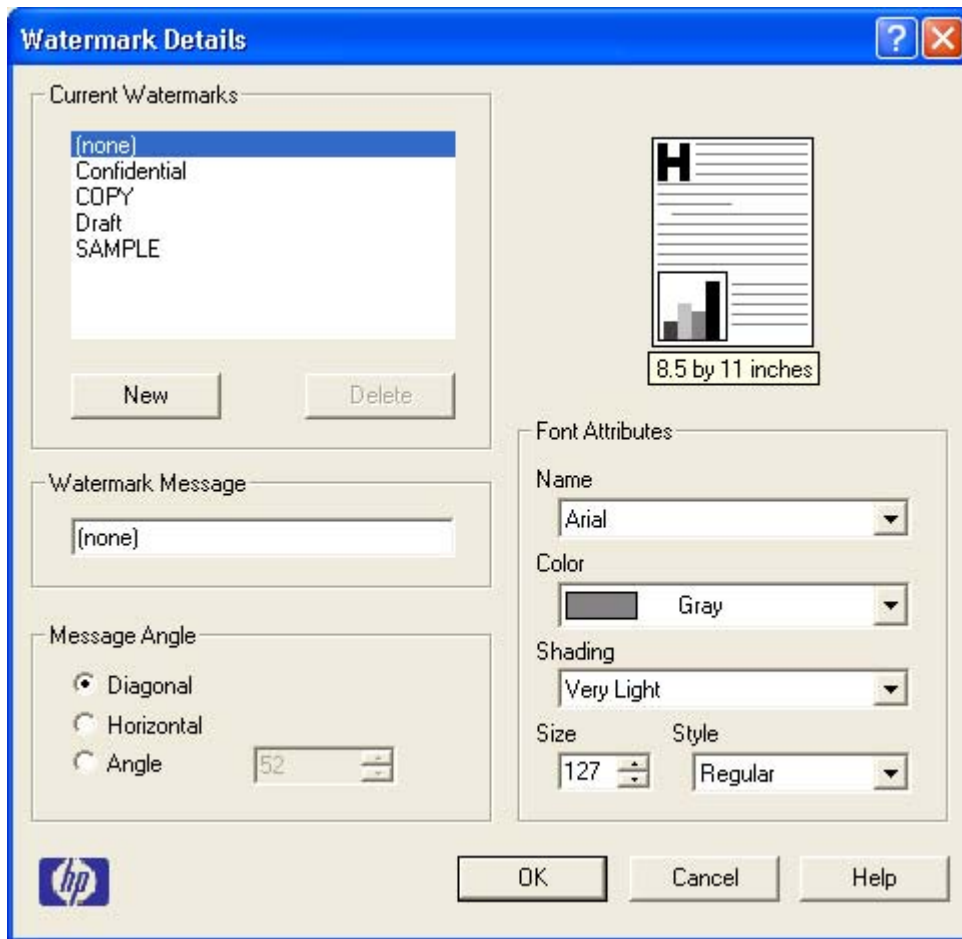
Watermark Details

Current Watermarks

(none)
Confidential
COPY
Draft
SAMPLE

New Delete

H

8.5 by 11 inches

Watermark Message

(none)

Message Angle

Diagonal
Horizontal
Angle 52

Font Attributes

Name
Arial

Color
Gray

Shading
Very Light

Size
127

Style
Regular

hp

OK Cancel Help